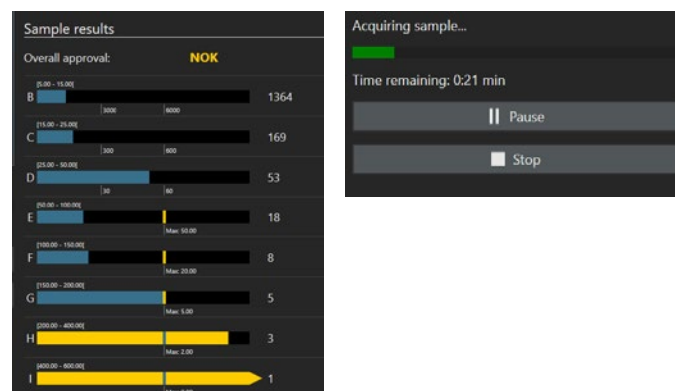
Sample results

Overall approval: NOK

[5.00 - 15.00]
B 3000 6000 1364

[15.00 - 25.00]
C 300 600 169

[25.00 - 50.00]
D 30 60 53

[50.00 - 100.00]
E Max 50.00 18

[100.00 - 150.00]
F Max 20.00 8

[150.00 - 200.00]
G Max 5.00 5

[200.00 - 400.00]
H Max 2.00 3

[400.00 - 600.00]
I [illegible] 1

Acquiring sample...

Time remaining: 0:21 min

Pause

Stop